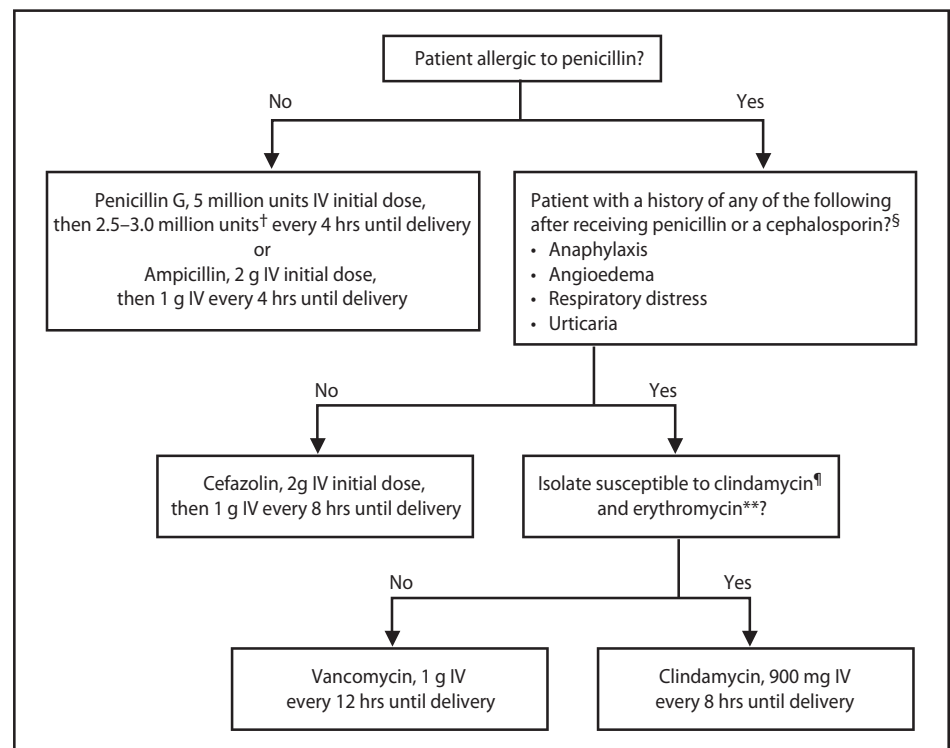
Patient allergic to penicillin?

No

Yes

Penicillin G, 5 million units IV initial dose, then 2.5–3.0 million units$^{\dagger}$ every 4 hrs until delivery
or
Ampicillin, 2 g IV initial dose, then 1 g IV every 4 hrs until delivery

Patient with a history of any of the following after receiving penicillin or a cephalosporin?$^{\S}$
• Anaphylaxis
• Angioedema
• Respiratory distress
• Urticaria

No

Yes

Cefazolin, 2g IV initial dose, then 1 g IV every 8 hrs until delivery

Isolate susceptible to clindamycin$^{\P}$ and erythromycin**?

No

Yes

Vancomycin, 1 g IV every 12 hrs until delivery

Clindamycin, 900 mg IV every 8 hrs until delivery